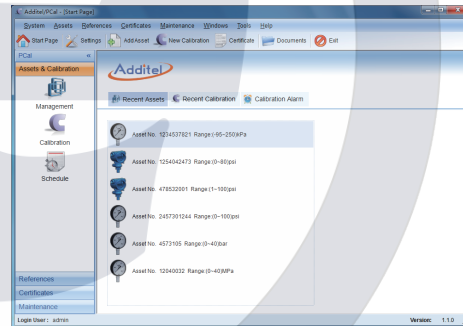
Additel/PCal - [Start Page]

System Assets References Certificates Maintenance Windows Tools Help

Start Page Settings Add Asset New Calibration Certificate Documents Exit

PCal

Assets & Calibration

Management

Calibration

Schedule

References

Certificates

Maintenance

Additel

Recent Assets Recent Calibration Calibration Alarm

Asset No. 1234537821 Range:(-95~250)kPa

Asset No. 1254042473 Range:(0~80)psi

Asset No. 478532001 Range:(1~100)psi

Asset No. 2457301244 Range:(0~100)psi

Asset No. 4573105 Range:(0~40)bar

Asset No. 12040032 Range:(0~40)MPa

Login User : admin

Version: 1.1.0